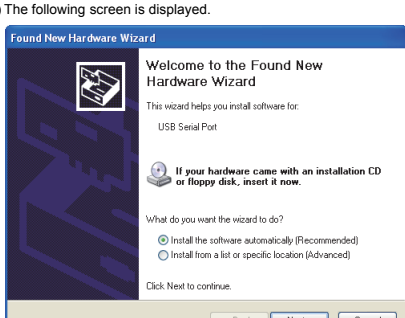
The following screen is displayed.

Found New Hardware Wizard

Welcome to the Found New Hardware Wizard

This wizard helps you install software for:

USB Serial Port

If your hardware came with an installation CD or floppy disk, insert it now.

What do you want the wizard to do?

Install the software automatically (Recommended)

Install from a list or specific location (Advanced)

Click Next to continue.

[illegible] Next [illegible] Cancel